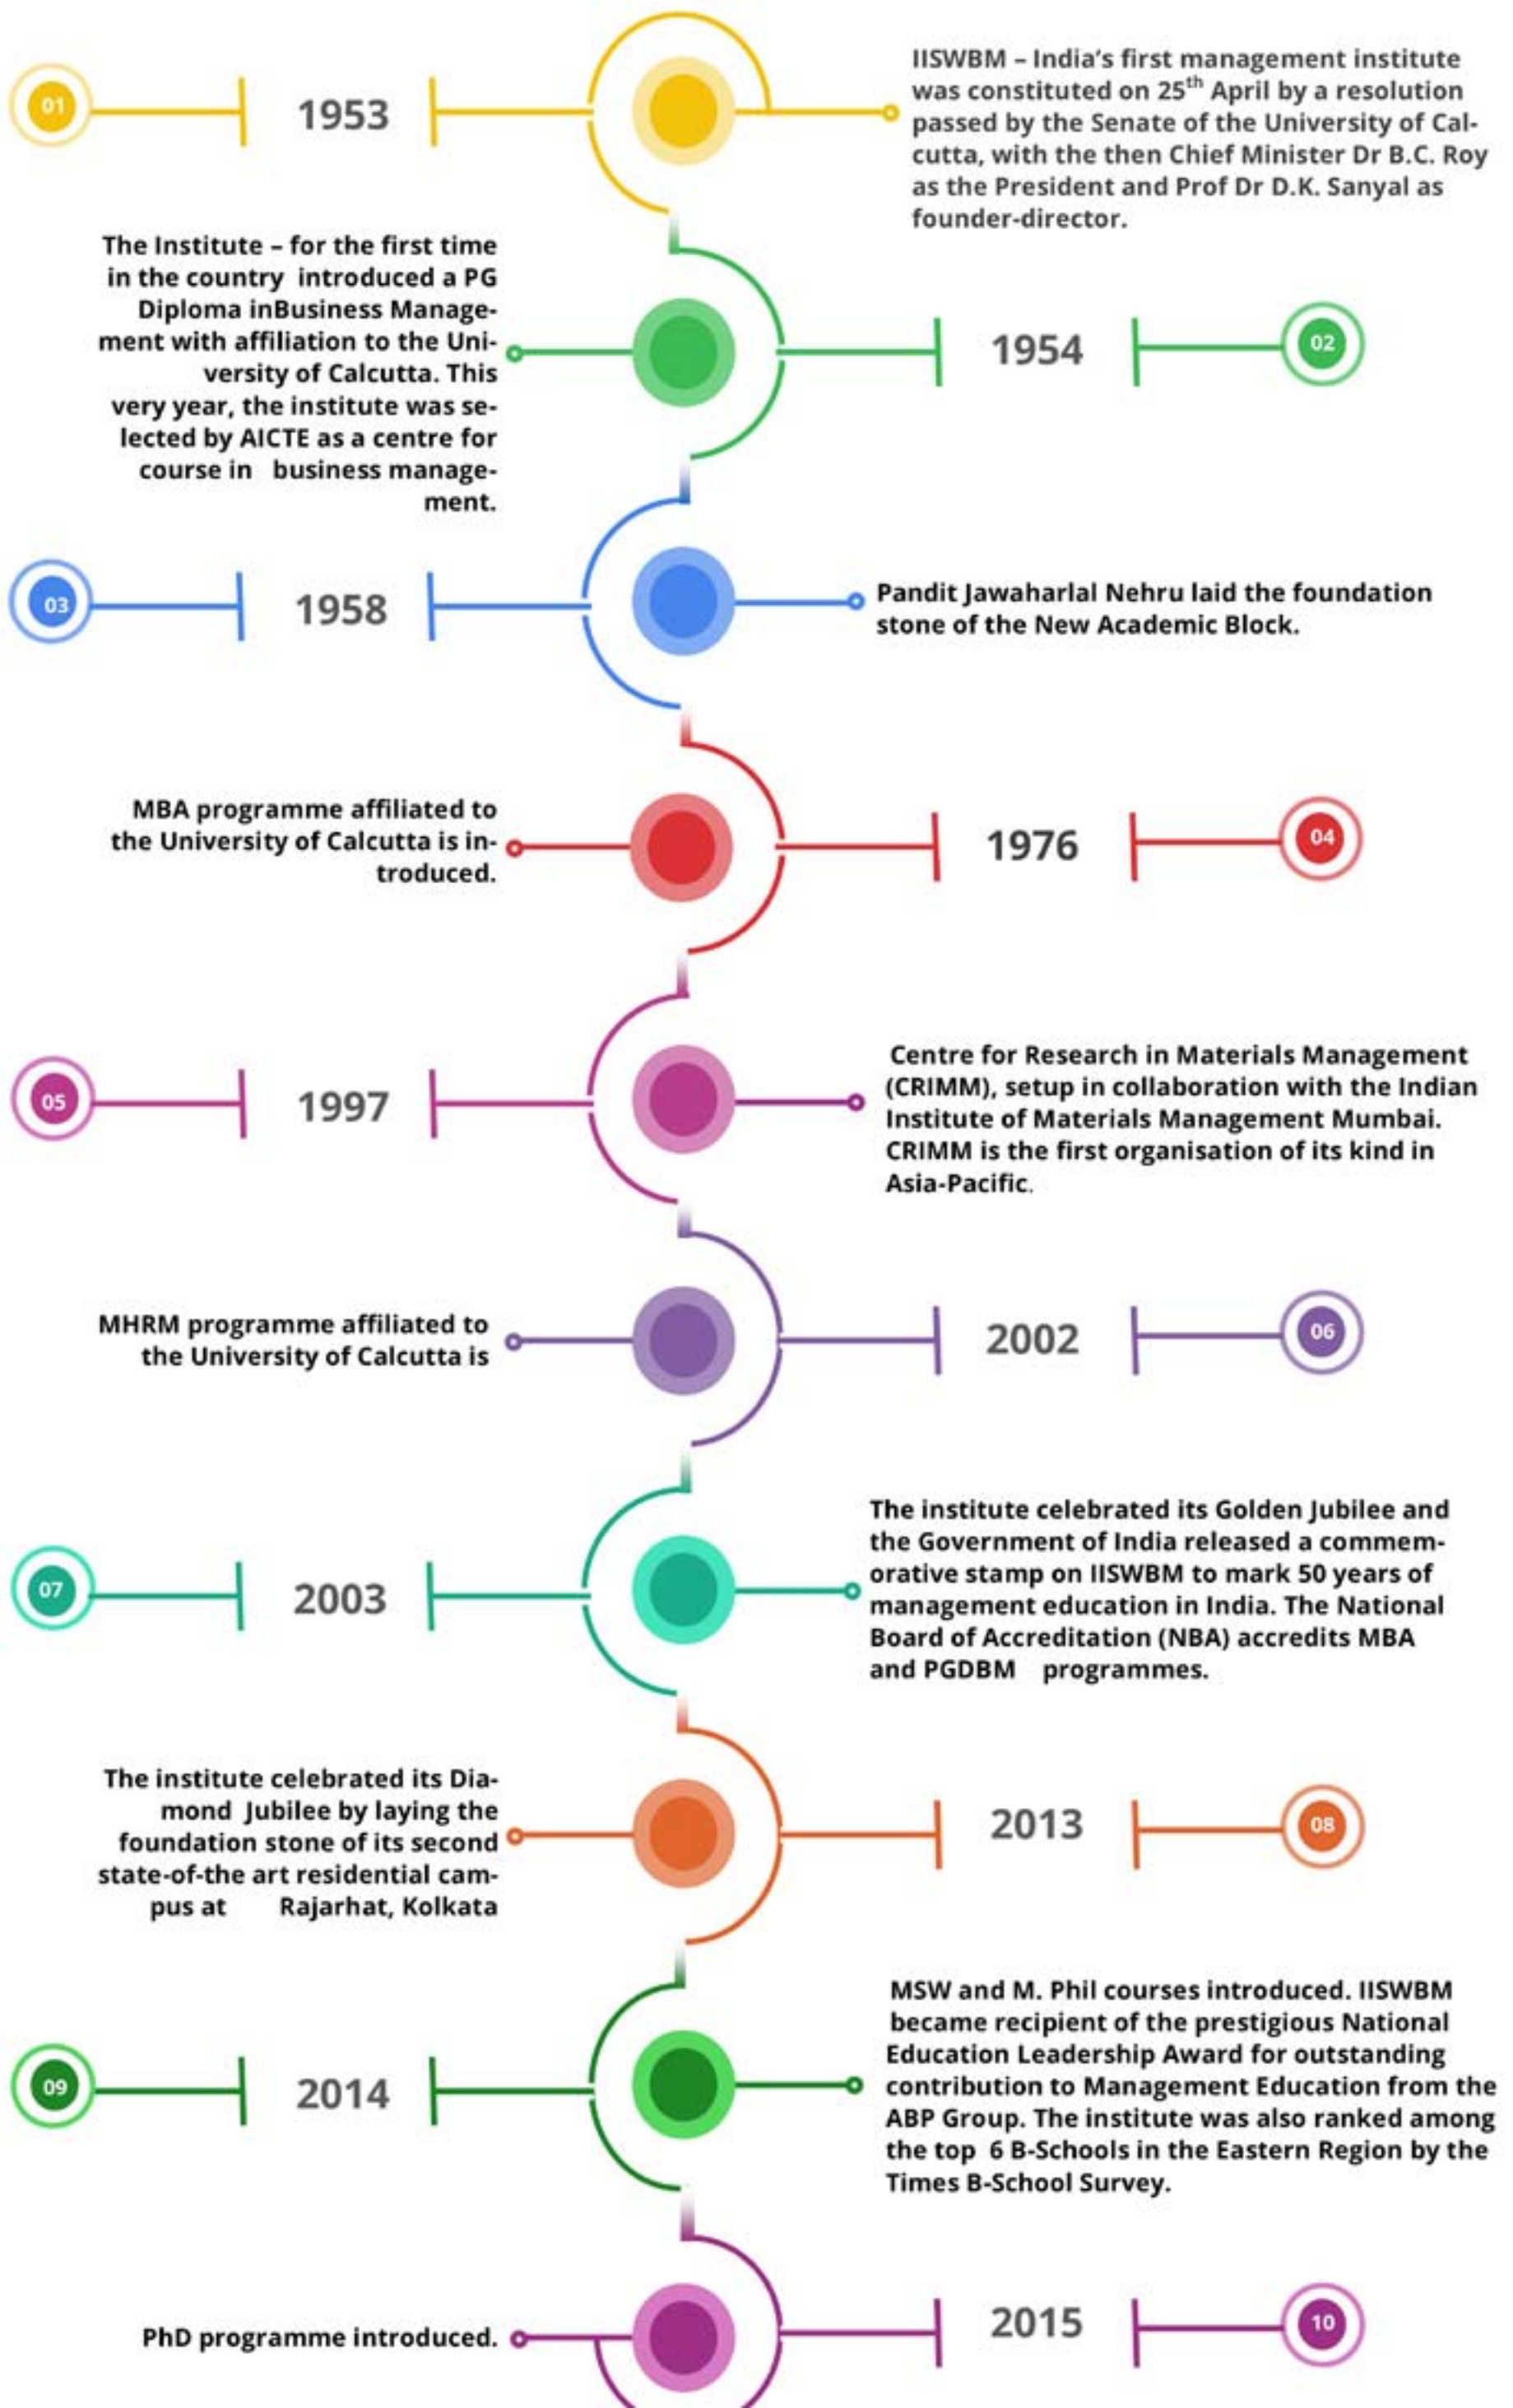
01

1953

IISWBM – India's first management institute was constituted on 25$^{th}$ April by a resolution passed by the Senate of the University of Calcutta, with the then Chief Minister Dr B.C. Roy as the President and Prof Dr D.K. Sanyal as founder-director.

The Institute – for the first time in the country introduced a PG Diploma inBusiness Management with affiliation to the University of Calcutta. This very year, the institute was selected by AICTE as a centre for course in business management.

1954

02

03

1958

Pandit Jawaharlal Nehru laid the foundation stone of the New Academic Block.

MBA programme affiliated to the University of Calcutta is introduced.

1976

04

05

1997

Centre for Research in Materials Management (CRIMM), setup in collaboration with the Indian Institute of Materials Management Mumbai. CRIMM is the first organisation of its kind in Asia-Pacific.

MHRM programme affiliated to the University of Calcutta is

2002

06

07

2003

The institute celebrated its Golden Jubilee and the Government of India released a commemorative stamp on IISWBM to mark 50 years of management education in India. The National Board of Accreditation (NBA) accredits MBA and PGDBM programmes.

The institute celebrated its Diamond Jubilee by laying the foundation stone of its second state-of-the art residential campus at Rajarhat, Kolkata

2013

08

09

2014

MSW and M. Phil courses introduced. IISWBM became recipient of the prestigious National Education Leadership Award for outstanding contribution to Management Education from the ABP Group. The institute was also ranked among the top 6 B-Schools in the Eastern Region by the Times B-School Survey.

PhD programme introduced.

2015

10